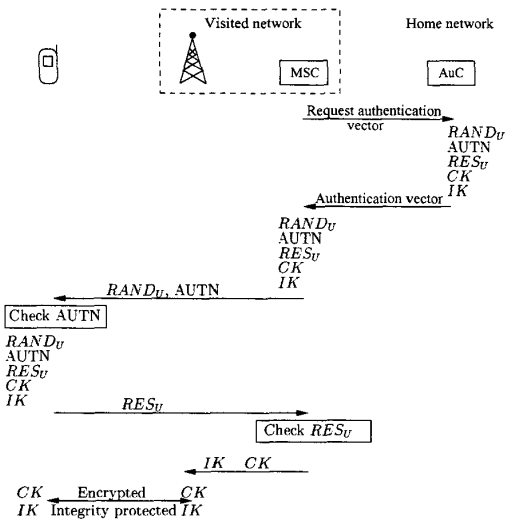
Visited network

Home network

MSC

AuC

Request authentication vector

$RAND_U$
AUTN
$RES_U$
$CK$
$IK$

Authentication vector

$RAND_U$
AUTN
$RES_U$
$CK$
$IK$

$RAND_U$, AUTN

Check AUTN

$RAND_U$
AUTN
$RES_U$
$CK$
$IK$

$RES_U$

Check $RES_U$

$IK$ $CK$

$CK$ Encrypted $CK$
$IK$ Integrity protected $IK$